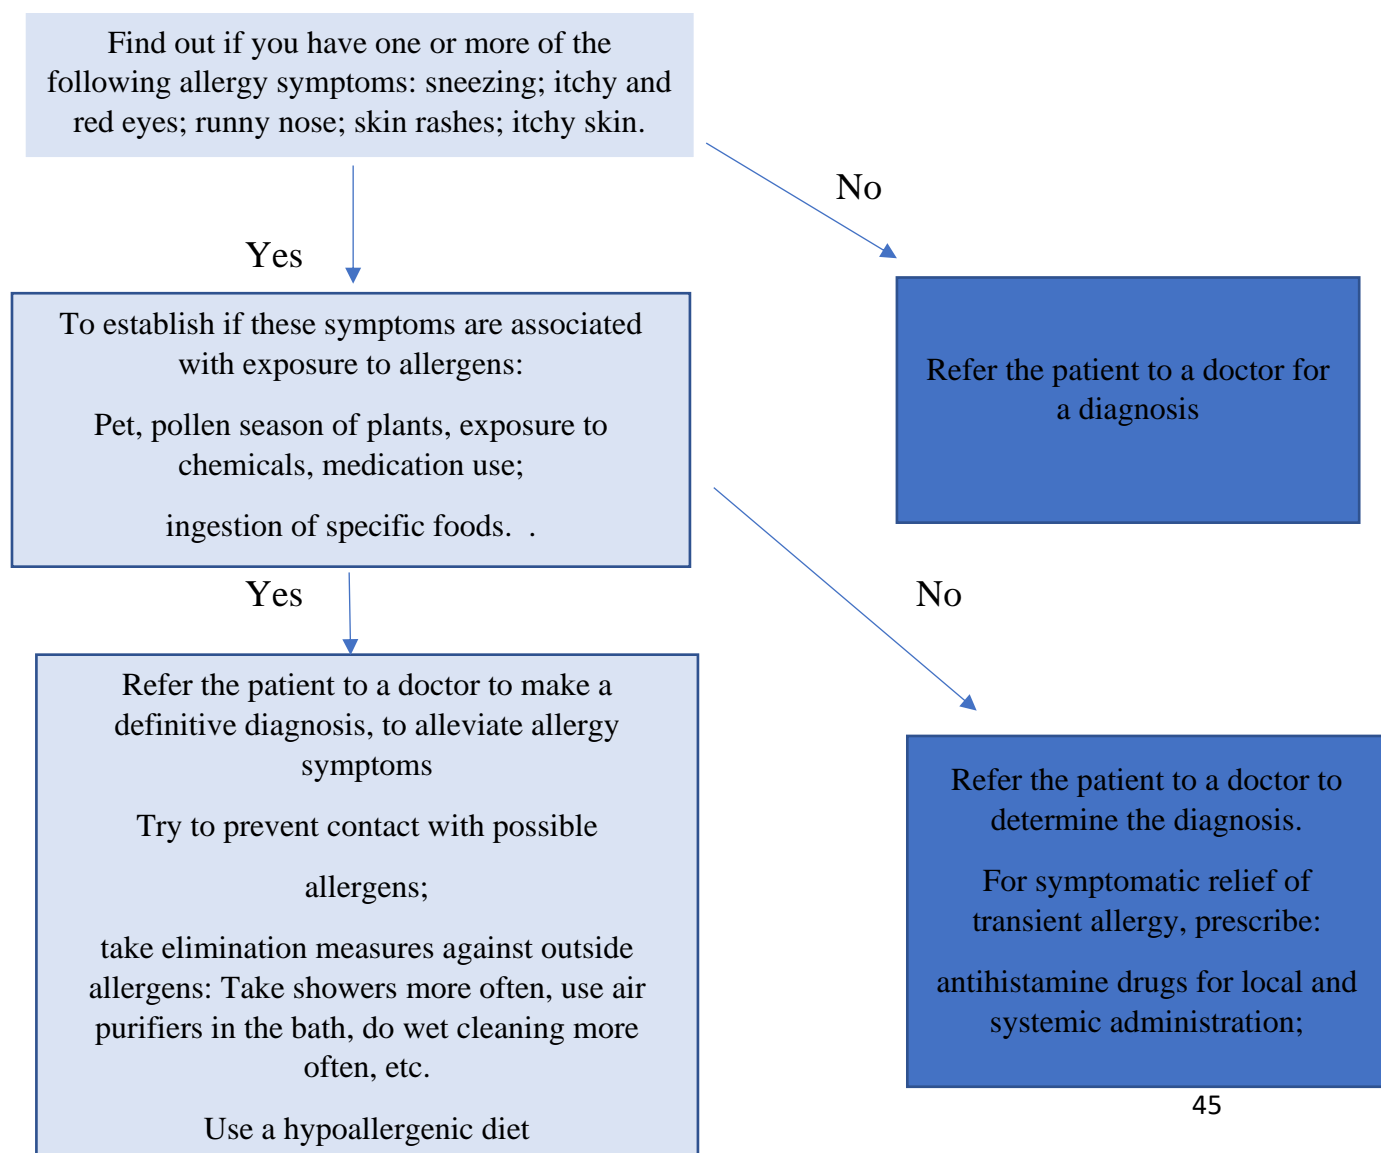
Find out if you have one or more of the following allergy symptoms: sneezing; itchy and red eyes; runny nose; skin rashes; itchy skin.

No

Yes

To establish if these symptoms are associated with exposure to allergens:

Pet, pollen season of plants, exposure to chemicals, medication use;

ingestion of specific foods.  .

Refer the patient to a doctor for a diagnosis

Yes

No

Refer the patient to a doctor to make a definitive diagnosis, to alleviate allergy symptoms

Try to prevent contact with possible

allergens;

take elimination measures against outside allergens: Take showers more often, use air purifiers in the bath, do wet cleaning more often, etc.

Use a hypoallergenic diet

Refer the patient to a doctor to determine the diagnosis.

For symptomatic relief of transient allergy, prescribe:

antihistamine drugs for local and systemic administration;

45